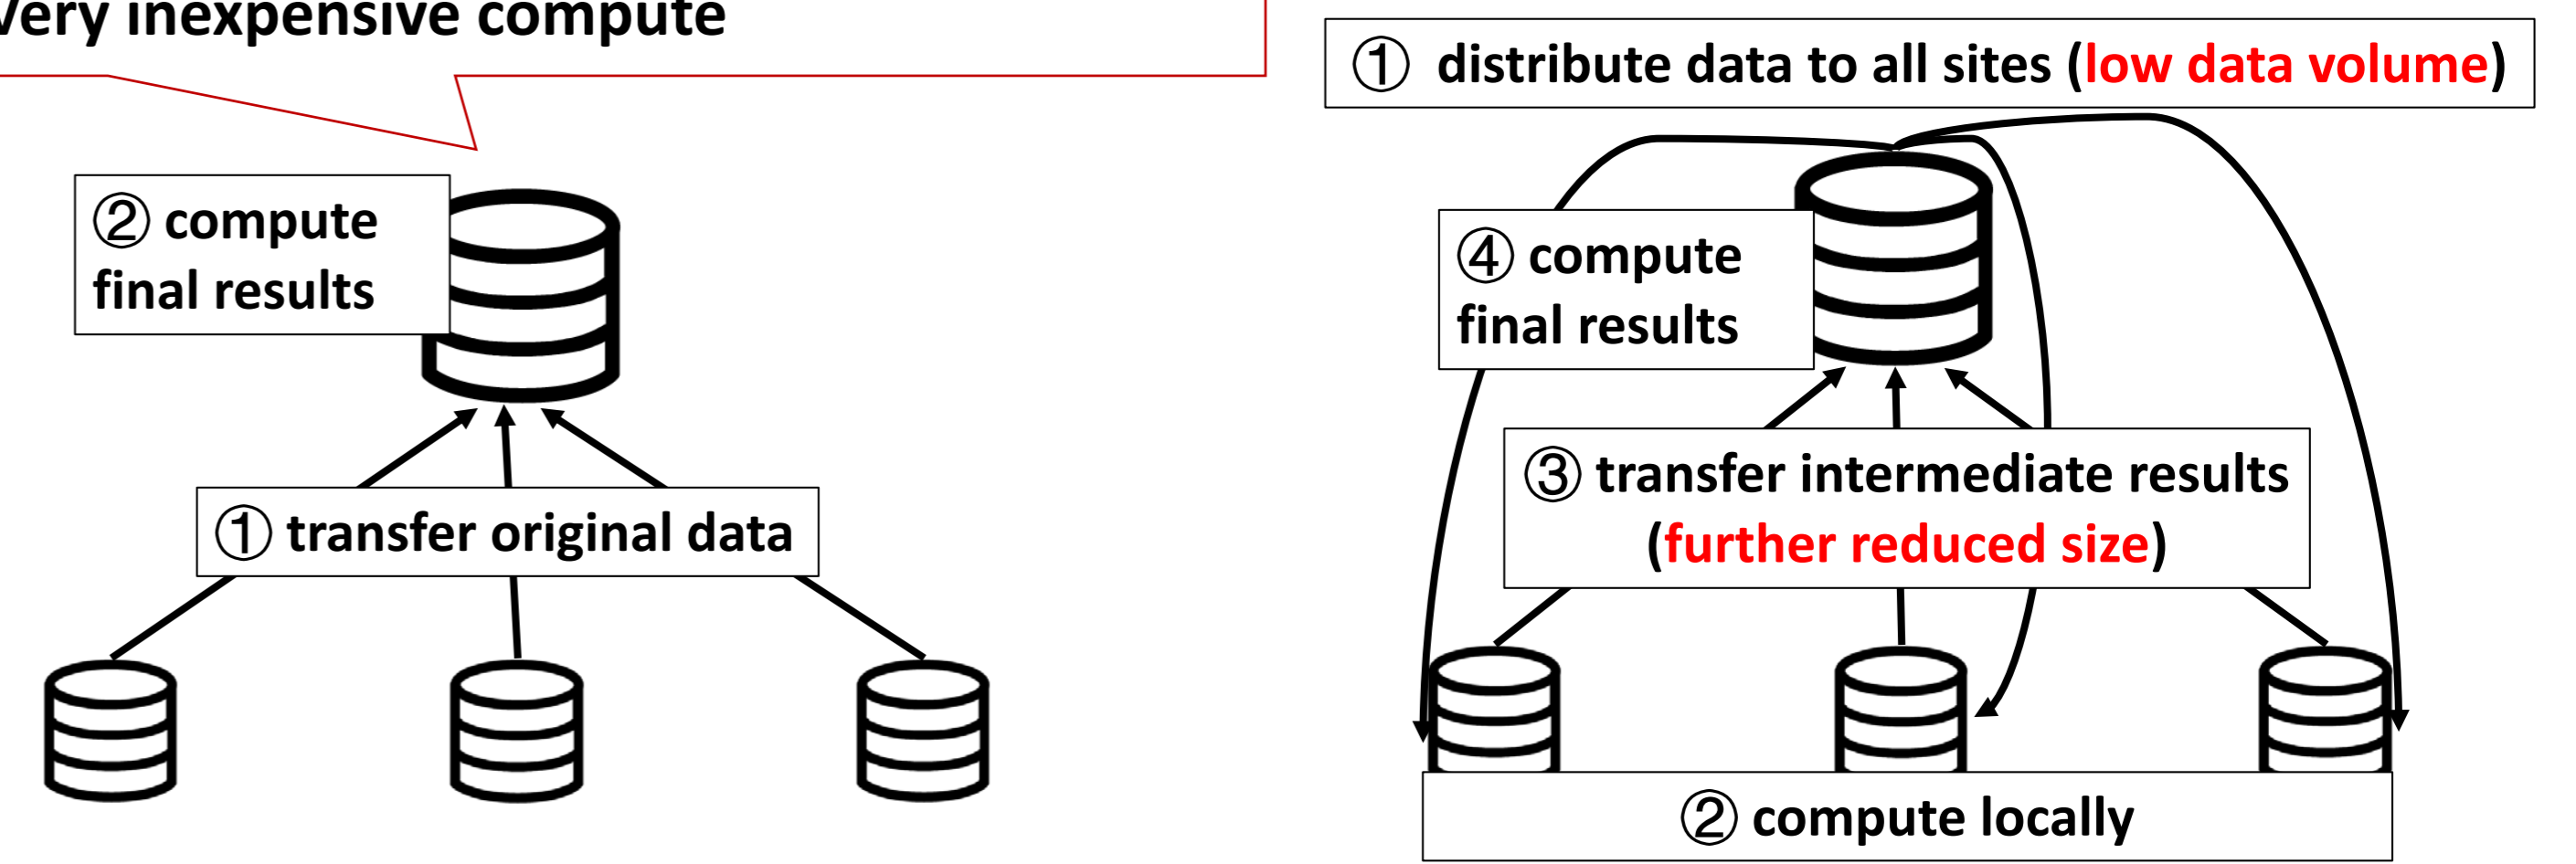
very inexpensive compute

② compute final results

① transfer original data

① distribute data to all sites (low data volume)

④ compute final results

③ transfer intermediate results (further reduced size)

② compute locally